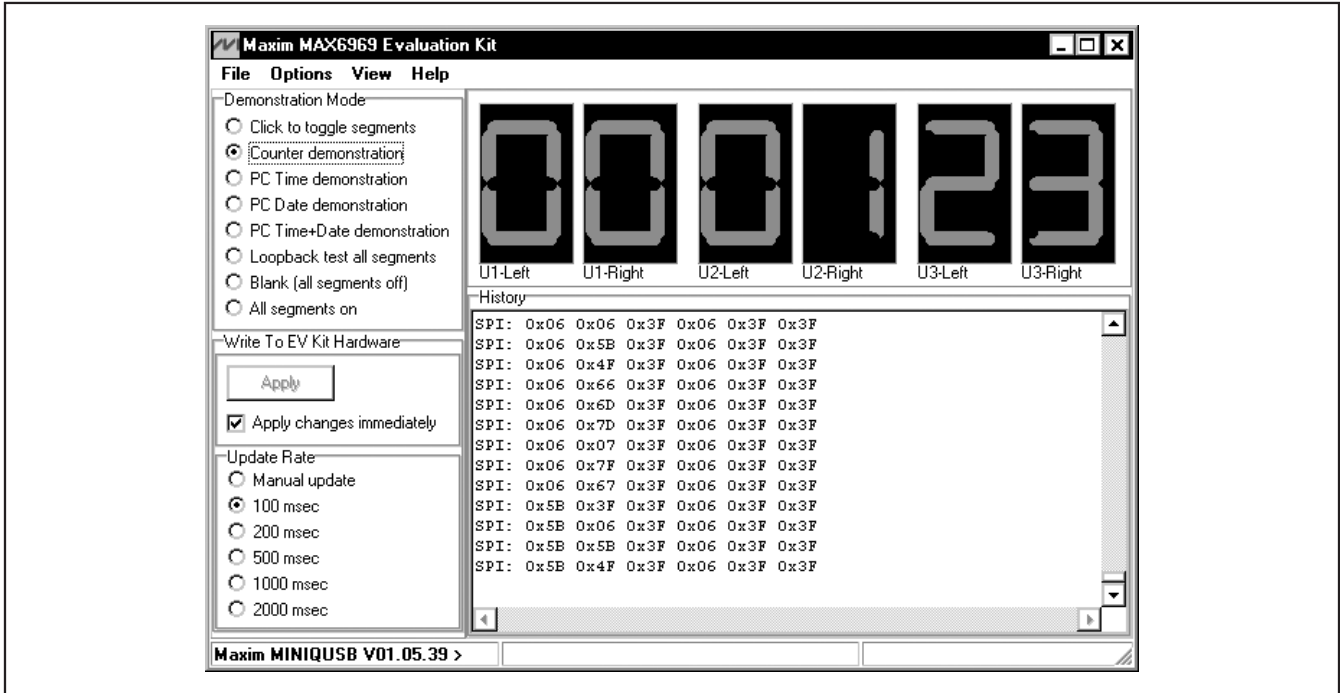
Maxim MAX6969 Evaluation Kit

File Options View Help

Demonstration Mode
Click to toggle segments
Counter demonstration
PC Time demonstration
PC Date demonstration
PC Time+Date demonstration
Loopback test all segments
Blank (all segments off)
All segments on

U1-Left U1-Right U2-Left U2-Right U3-Left U3-Right

History
SPI: 0x06 0x06 0x3F 0x06 0x3F 0x3F
SPI: 0x06 0x5B 0x3F 0x06 0x3F 0x3F
SPI: 0x06 0x4F 0x3F 0x06 0x3F 0x3F
SPI: 0x06 0x66 0x3F 0x06 0x3F 0x3F
SPI: 0x06 0x6D 0x3F 0x06 0x3F 0x3F
SPI: 0x06 0x7D 0x3F 0x06 0x3F 0x3F
SPI: 0x06 0x07 0x3F 0x06 0x3F 0x3F
SPI: 0x06 0x7F 0x3F 0x06 0x3F 0x3F
SPI: 0x06 0x67 0x3F 0x06 0x3F 0x3F
SPI: 0x5B 0x3F 0x3F 0x06 0x3F 0x3F
SPI: 0x5B 0x06 0x3F 0x06 0x3F 0x3F
SPI: 0x5B 0x5B 0x3F 0x06 0x3F 0x3F
SPI: 0x5B 0x4F 0x3F 0x06 0x3F 0x3F

Write To EV Kit Hardware
Apply
Apply changes immediately

Update Rate
Manual update
100 msec
200 msec
500 msec
1000 msec
2000 msec

Maxim MINIQUSB V01.05.39 >